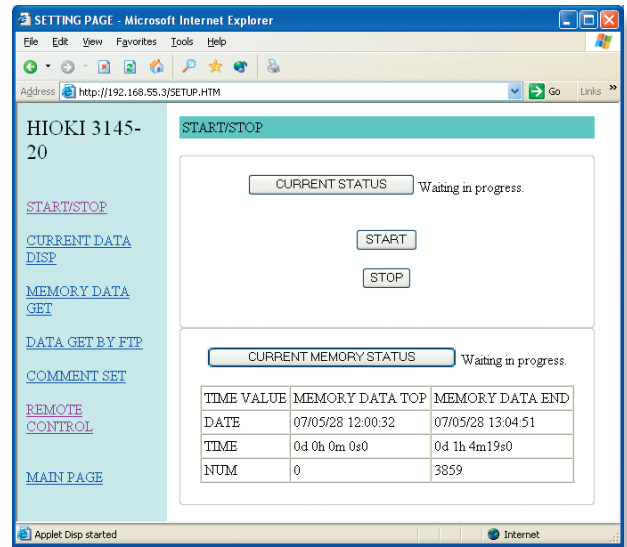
SETTING PAGE - Microsoft Internet Explorer

File Edit View Favorites Tools Help

Address http://192.168.55.3/SETUP.HTM Go Links

HIOKI 3145-20

START/STOP

CURRENT DATA DISP

MEMORY DATA GET

DATA GET BY FTP

COMMENT SET

REMOTE CONTROL

MAIN PAGE

START/STOP

CURRENT STATUS Waiting in progress.

START

STOP

CURRENT MEMORY STATUS Waiting in progress.

| TIME VALUE | MEMORY DATA TOP | MEMORY DATA END |
|---|---|---|
| DATE | 07/05/28 12:00:32 | 07/05/28 13:04:51 |
| TIME | 0d 0h 0m 0s0 | 0d 1h 4m19s0 |
| NUM | 0 | 3859 |

Applet Disp started

Internet